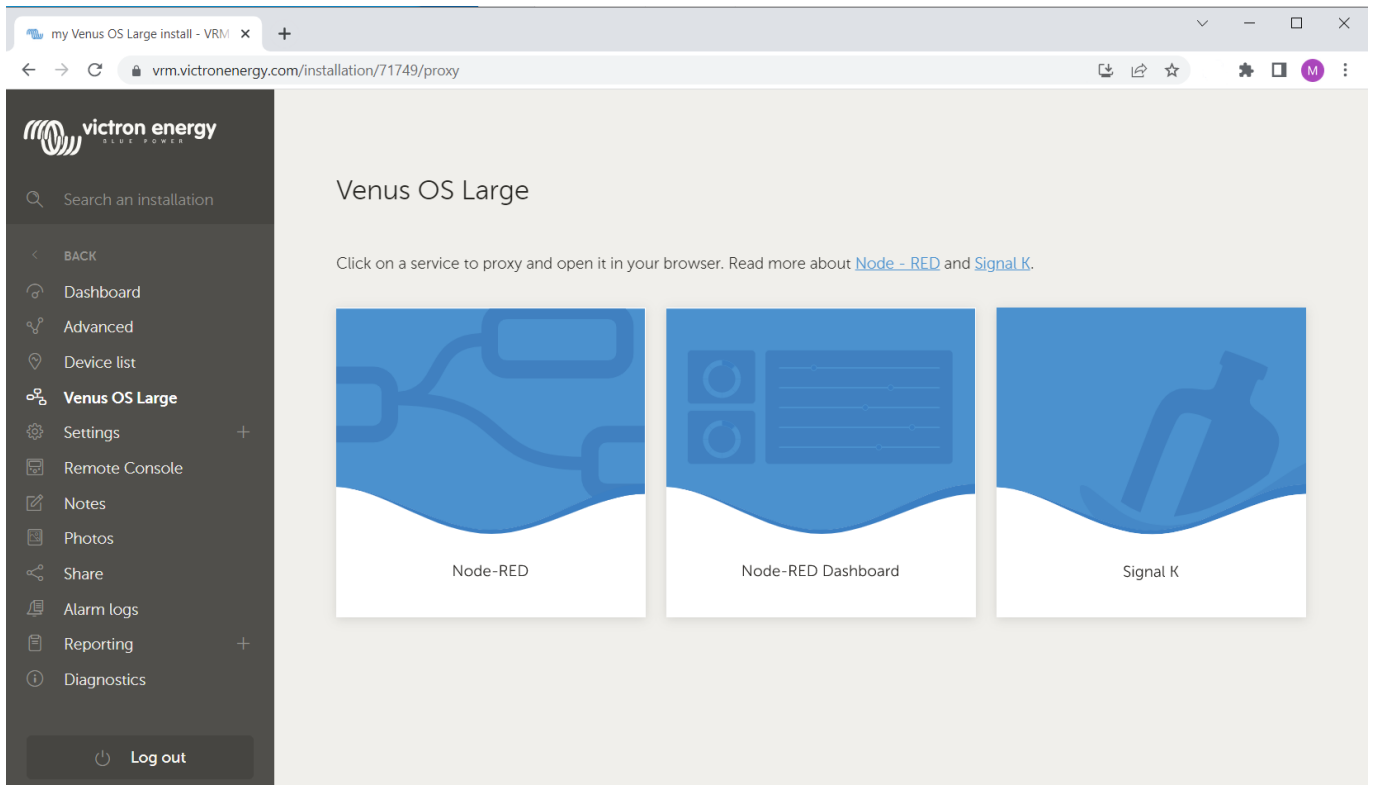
my Venus OS Large install - VRM ✕ +

vrm.victronenergy.com/installation/71749/proxy

M

victron energy
BLUE POWER

Search an installation

BACK
Dashboard
Advanced
Device list
Venus OS Large
Settings +
Remote Console
Notes
Photos
Share
Alarm logs
Reporting +
Diagnostics

Log out

Venus OS Large

Click on a service to proxy and open it in your browser. Read more about Node - RED and Signal K.

Node-RED

Node-RED Dashboard

Signal K